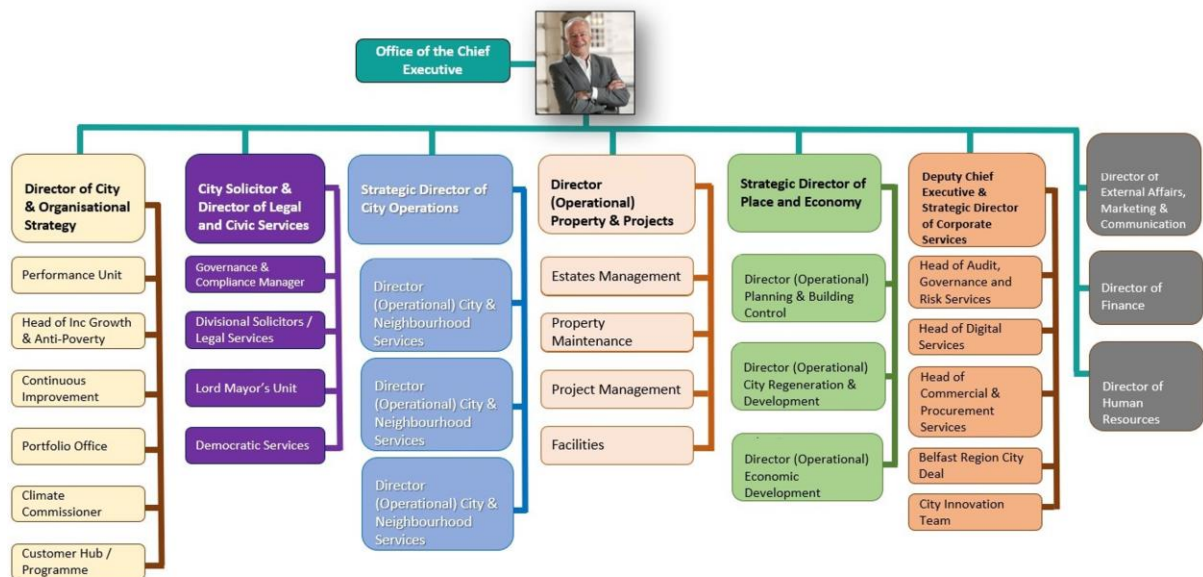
Office of the Chief Executive

Director of City & Organisational Strategy

Performance Unit

Head of Inc Growth & Anti-Poverty

Continuous Improvement

Portfolio Office

Climate Commissioner

Customer Hub / Programme

City Solicitor & Director of Legal and Civic Services

Governance & Compliance Manager

Divisional Solicitors / Legal Services

Lord Mayor's Unit

Democratic Services

Strategic Director of City Operations

Director (Operational) City & Neighbourhood Services

Director (Operational) City & Neighbourhood Services

Director (Operational) City & Neighbourhood Services

Director (Operational) Property & Projects

Estates Management

Property Maintenance

Project Management

Facilities

Strategic Director of Place and Economy

Director (Operational) Planning & Building Control

Director (Operational) City Regeneration & Development

Director (Operational) Economic Development

Deputy Chief Executive & Strategic Director of Corporate Services

Head of Audit, Governance and Risk Services

Head of Digital Services

Head of Commercial & Procurement Services

Belfast Region City Deal

City Innovation Team

Director of External Affairs, Marketing & Communication

Director of Finance

Director of Human Resources